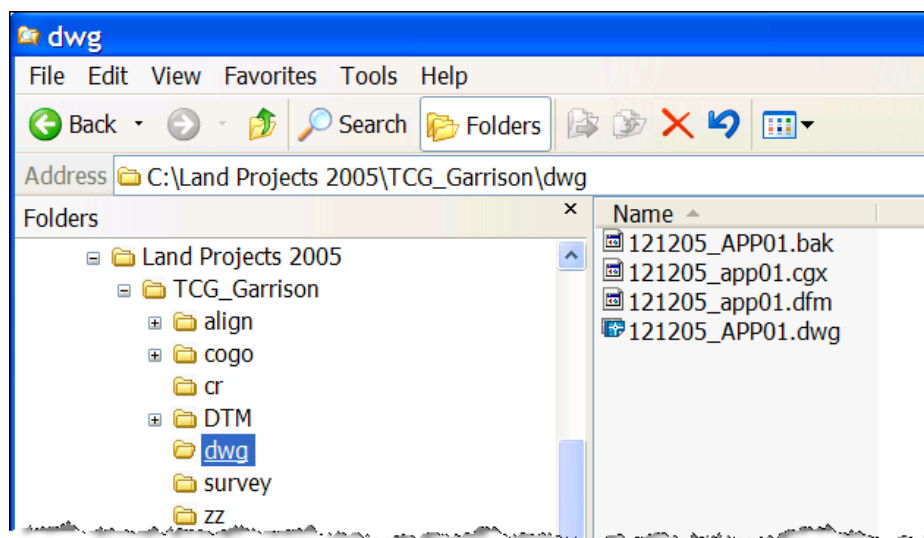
dwg

File Edit View Favorites Tools Help

Back Search Folders

Address C:\Land Projects 2005\TCG_Garrison\dwg

Folders ×

Land Projects 2005
TCG_Garrison
align
cogo
cr
DTM
dwg
survey
zz

Name

121205_APP01.bak
121205_app01.cgx
121205_app01.dfm
121205_APP01.dwg